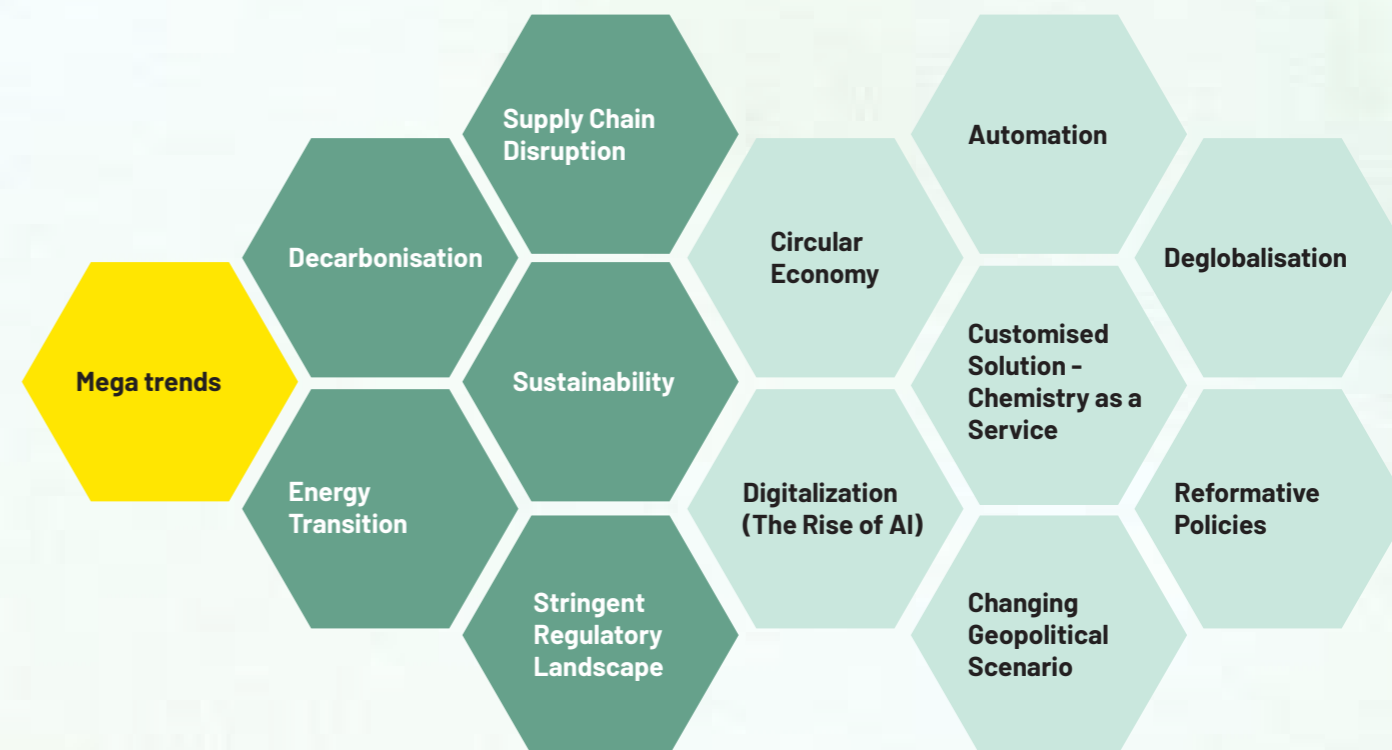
Mega trends

Decarbonisation

Energy Transition

Supply Chain Disruption

Sustainability

Stringent Regulatory Landscape

Circular Economy

Digitalization (The Rise of AI)

Automation

Customised Solution - Chemistry as a Service

Changing Geopolitical Scenario

Deglobalisation

Reformative Policies